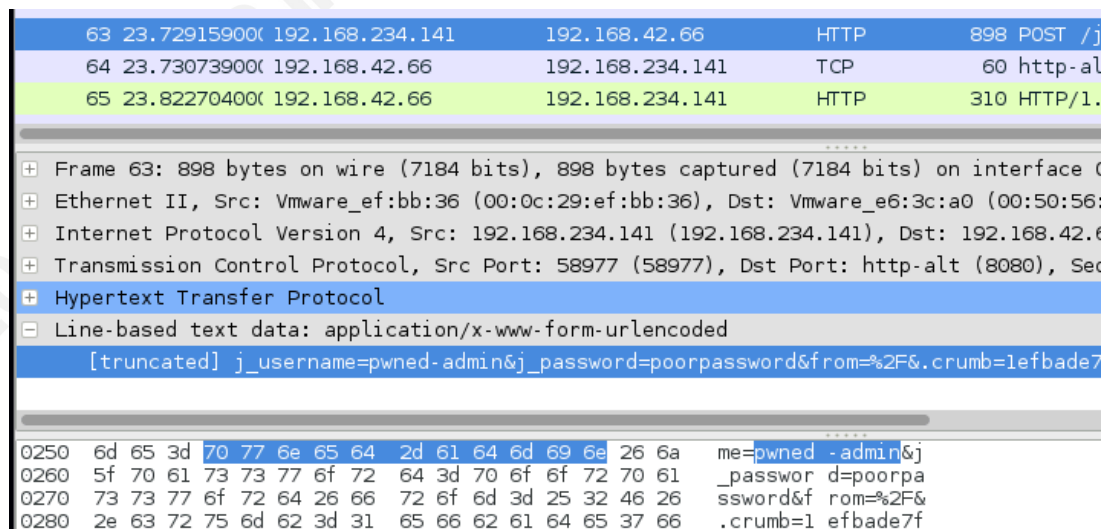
| | | | | | |
|---|---|---|---|---|---|
| 63 | 23.72915900( | 192.168.234.141 | 192.168.42.66 | HTTP | 898 POST /j |
| 64 | 23.73073900( | 192.168.42.66 | 192.168.234.141 | TCP | 60 http-al |
| 65 | 23.82270400( | 192.168.42.66 | 192.168.234.141 | HTTP | 310 HTTP/1. |

Frame 63: 898 bytes on wire (7184 bits), 898 bytes captured (7184 bits) on interface (
Ethernet II, Src: Vmware_ef:bb:36 (00:0c:29:ef:bb:36), Dst: Vmware_e6:3c:a0 (00:50:56:
Internet Protocol Version 4, Src: 192.168.234.141 (192.168.234.141), Dst: 192.168.42.6
Transmission Control Protocol, Src Port: 58977 (58977), Dst Port: http-alt (8080), Sec
Hypertext Transfer Protocol
Line-based text data: application/x-www-form-urlencoded
[truncated] j_username=pwned-admin&j_password=poorpassword&from=%2F&.crumb=1efbade7

0250 6d 65 3d 70 77 6e 65 64 2d 61 64 6d 69 6e 26 6a me=pwned -admin&j
0260 5f 70 61 73 73 77 6f 72 64 3d 70 6f 6f 72 70 61 _passwor d=poorpa
0270 73 73 77 6f 72 64 26 66 72 6f 6d 3d 25 32 46 26 ssword&f rom=%2F&
0280 2e 63 72 75 6d 62 3d 31 65 66 62 61 64 65 37 66 .crumb=1 efbade7f